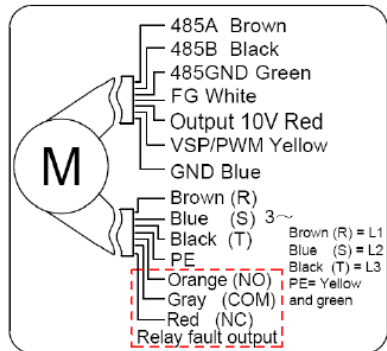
485A Brown
485B Black
485GND Green
FG White
Output 10V Red
VSP/PWM Yellow
GND Blue

M

Brown (R)
Blue (S) 3～
Black (T)
PE
Orange (NO)
Gray (COM)
Red (NC)
Relay fault output

Brown (R) = L1
Blue (S) = L2
Black (T) = L3
PE= Yellow and green